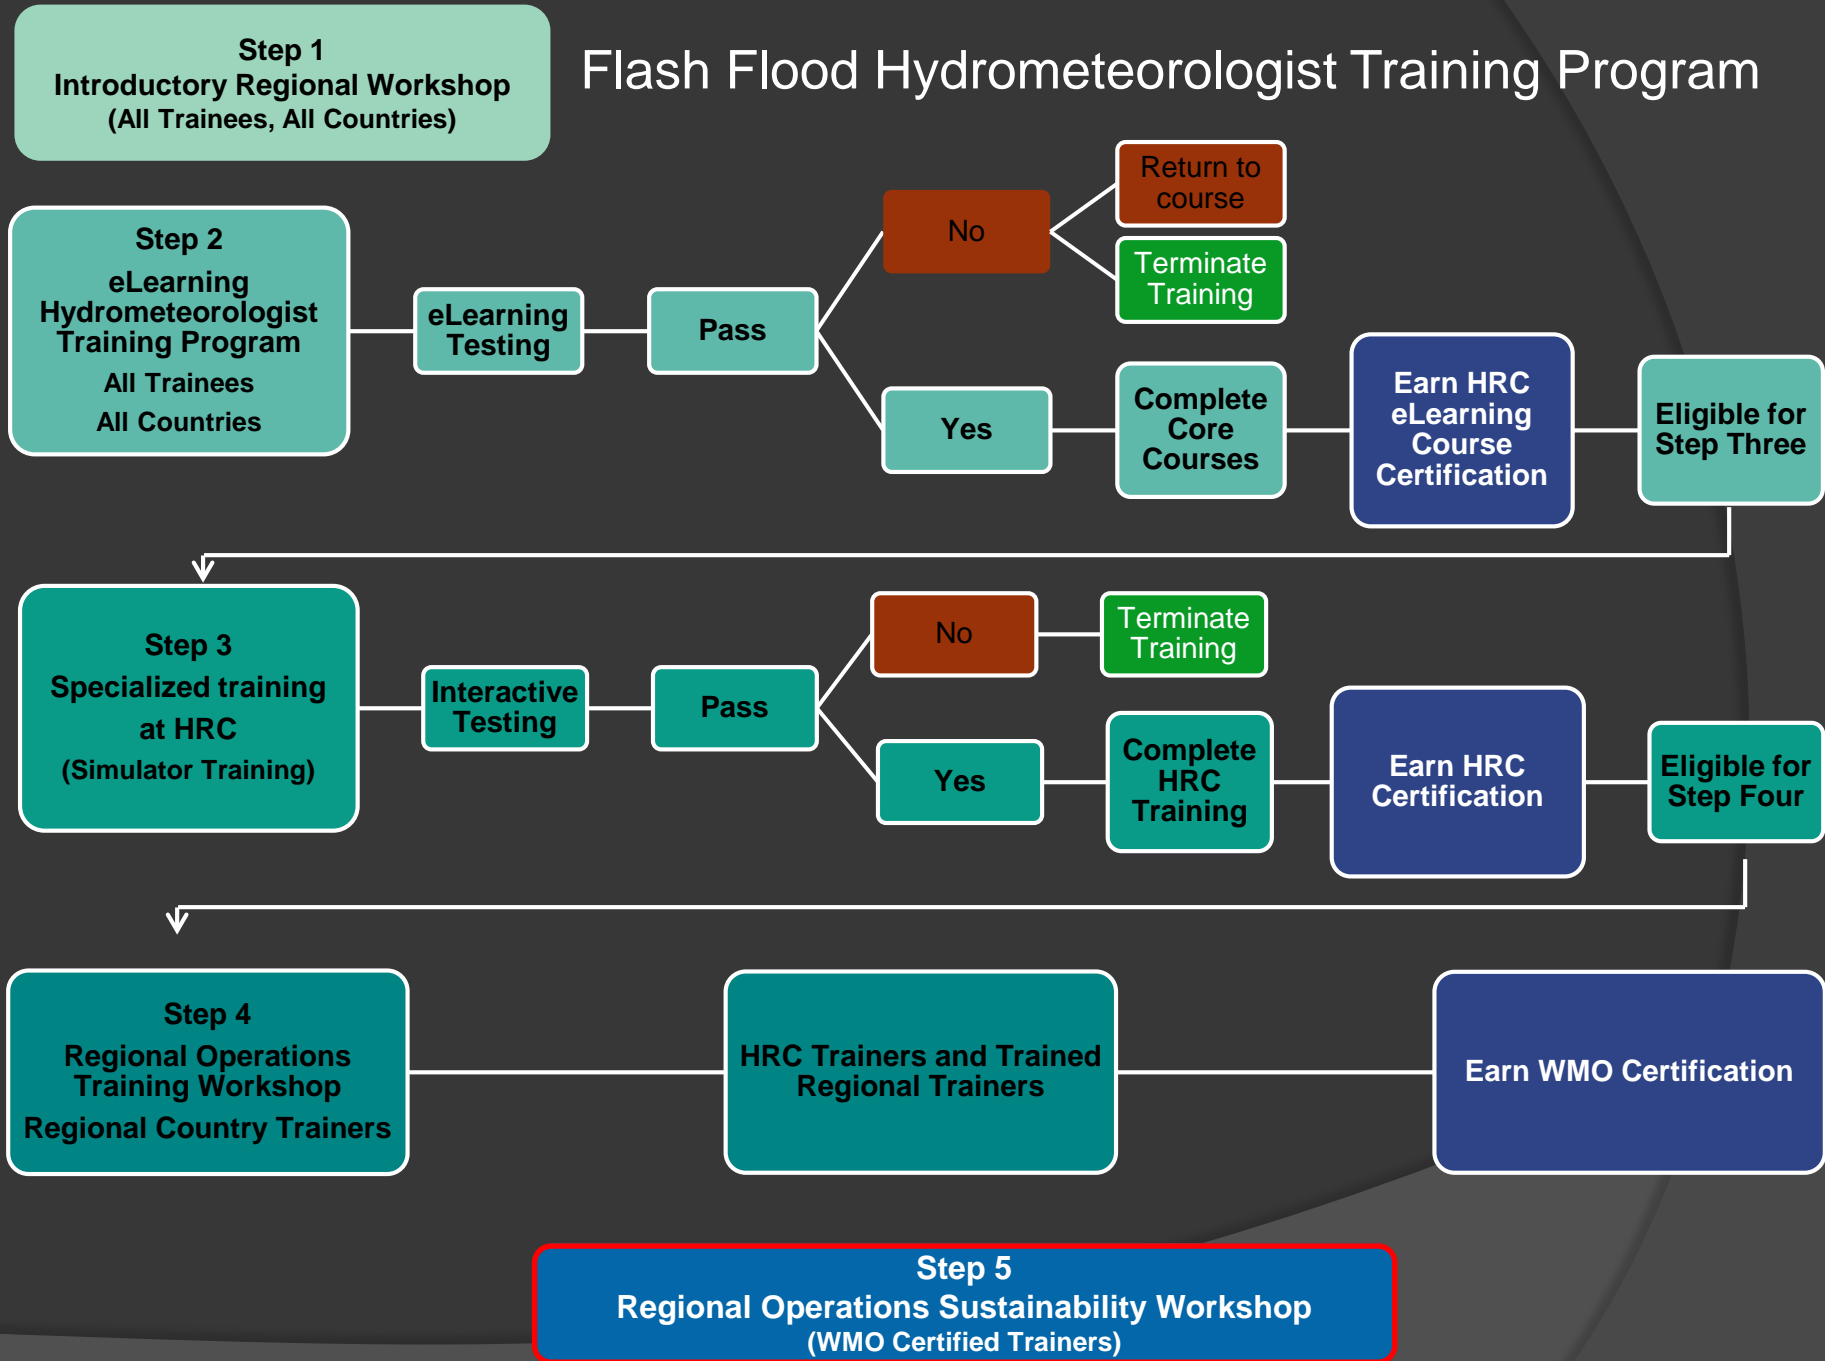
Step 1
Introductory Regional Workshop
(All Trainees, All Countries)

Flash Flood Hydrometeorologist Training Program

Step 2
eLearning Hydrometeorologist Training Program
All Trainees
All Countries

eLearning Testing

Pass

No

Return to course

Terminate Training

Yes

Complete Core Courses

Earn HRC eLearning Course Certification

Eligible for Step Three

Step 3
Specialized training at HRC
(Simulator Training)

Interactive Testing

Pass

No

Terminate Training

Yes

Complete HRC Training

Earn HRC Certification

Eligible for Step Four

Step 4
Regional Operations Training Workshop
Regional Country Trainers

HRC Trainers and Trained Regional Trainers

Earn WMO Certification

Step 5
Regional Operations Sustainability Workshop
(WMO Certified Trainers)